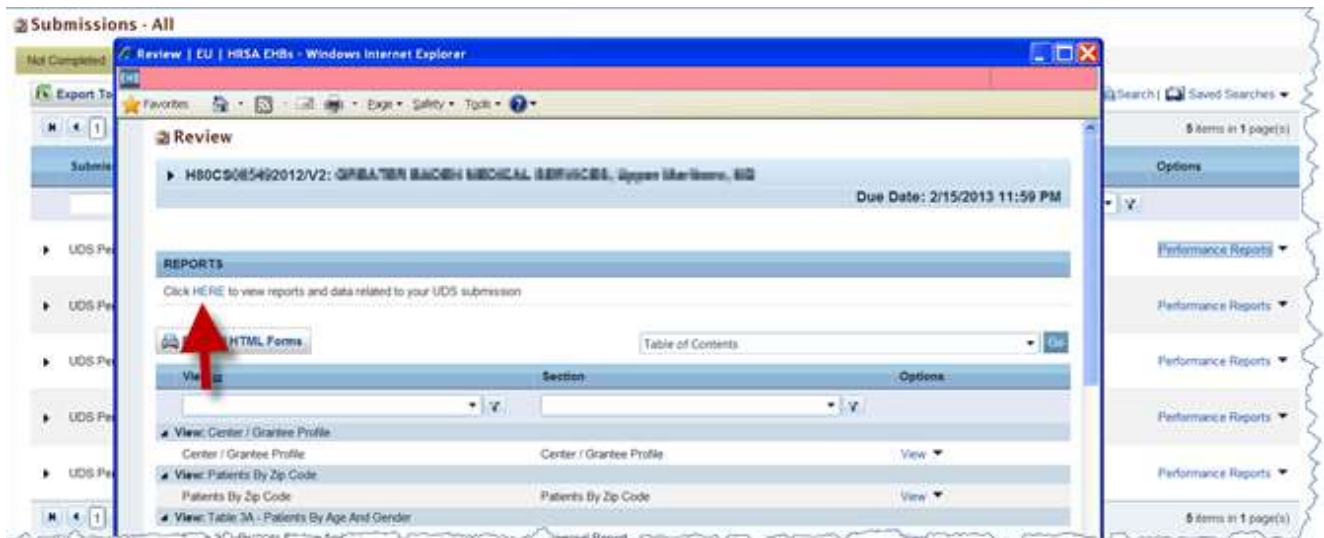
Submissions - All

Not Completed

Export To

Search | Saved Searches

5 items in 1 page(s)

Submis

Options

UDS Pe

Performance Reports

UDS Pe

Performance Reports

UDS Pe

Performance Reports

UDS Pe

Performance Reports

UDS Pe

Performance Reports

5 items in 1 page(s)

Review | EU | HRSA EHBs - Windows Internet Explorer

Favorites

Page • Safety • Tools •

Review

H80CS085492012/V2: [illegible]

Due Date: 2/15/2013 11:59 PM

REPORTS

Click HERE to view reports and data related to your UDS submission

HTML Forms

Table of Contents

Go

View

Section

Options

View: Center / Grantee Profile

Center / Grantee Profile

Center / Grantee Profile

View

View: Patients By Zip Code

Patients By Zip Code

Patients By Zip Code

View

View: Table 3A - Patients By Age And Gender